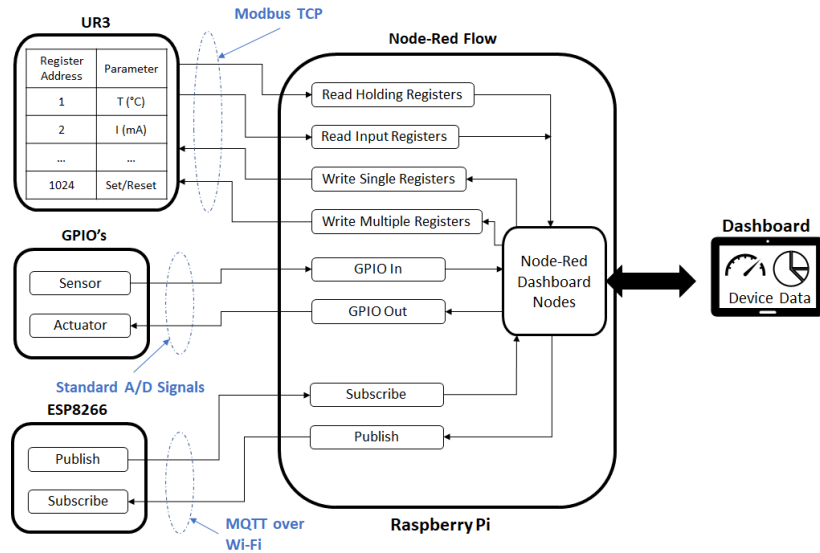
UR3

| Register Address | Parameter |
|---|---|
| 1 | T (°C) |
| 2 | I (mA) |
| ... | ... |
| 1024 | Set/Reset |

Modbus TCP

Node-Red Flow

Read Holding Registers

Read Input Registers

Write Single Registers

Write Multiple Registers

GPIO's

Sensor

Actuator

GPIO In

GPIO Out

Node-Red Dashboard Nodes

Dashboard

Device Data

Standard A/D Signals

ESP8266

Publish

Subscribe

Subscribe

Publish

MQTT over Wi-Fi

Raspberry Pi